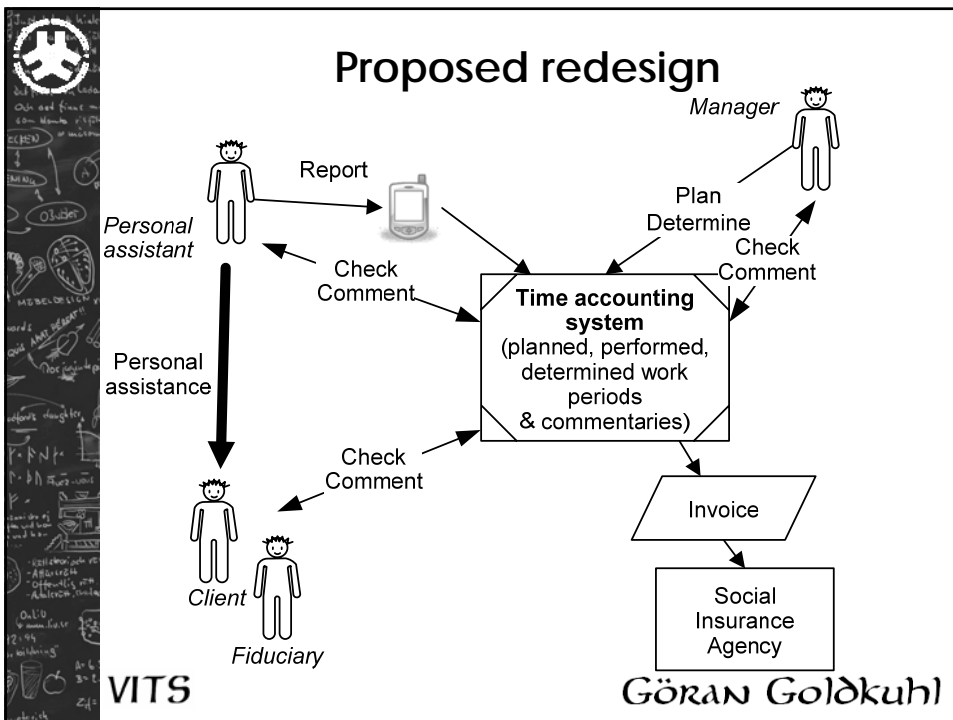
Proposed redesign

Manager

Report

Personal assistant

Plan
Determine

Check
Comment

Check
Comment

**Time accounting system**
(planned, performed, determined work periods & commentaries)

Personal assistance

Check
Comment

Invoice

Client

Fiduciary

Social Insurance Agency

VITS

Göran Goldkuhl